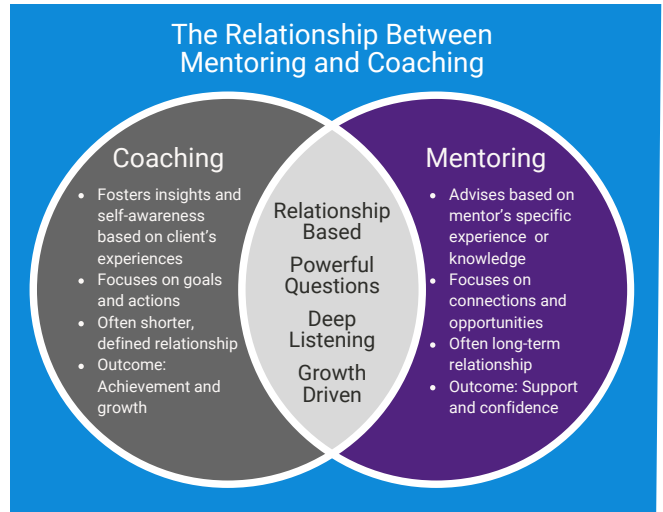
The Relationship Between Mentoring and Coaching

Coaching

- Fosters insights and self-awareness based on client's experiences
- Focuses on goals and actions
- Often shorter, defined relationship
- Outcome: Achievement and growth

Relationship Based

Powerful Questions

Deep Listening

Growth Driven

Mentoring

- Advises based on mentor's specific experience or knowledge
- Focuses on connections and opportunities
- Often long-term relationship
- Outcome: Support and confidence